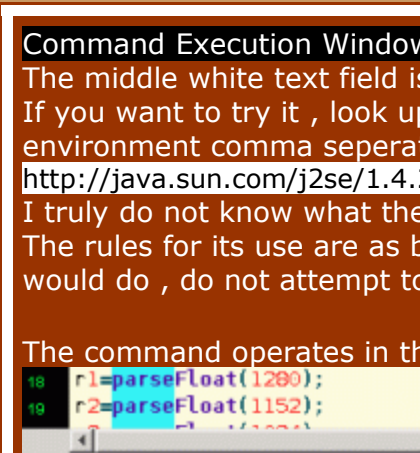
Command Execution Window
The middle white text field is
If you want to try it , look up
environment comma seperat
http://java.sun.com/j2se/1.4.
I truly do not know what the
The rules for its use are as b
would do , do not attempt to

The command operates in th
18 r1=parseFloat(1280);
19 r2=parseFloat(1152);